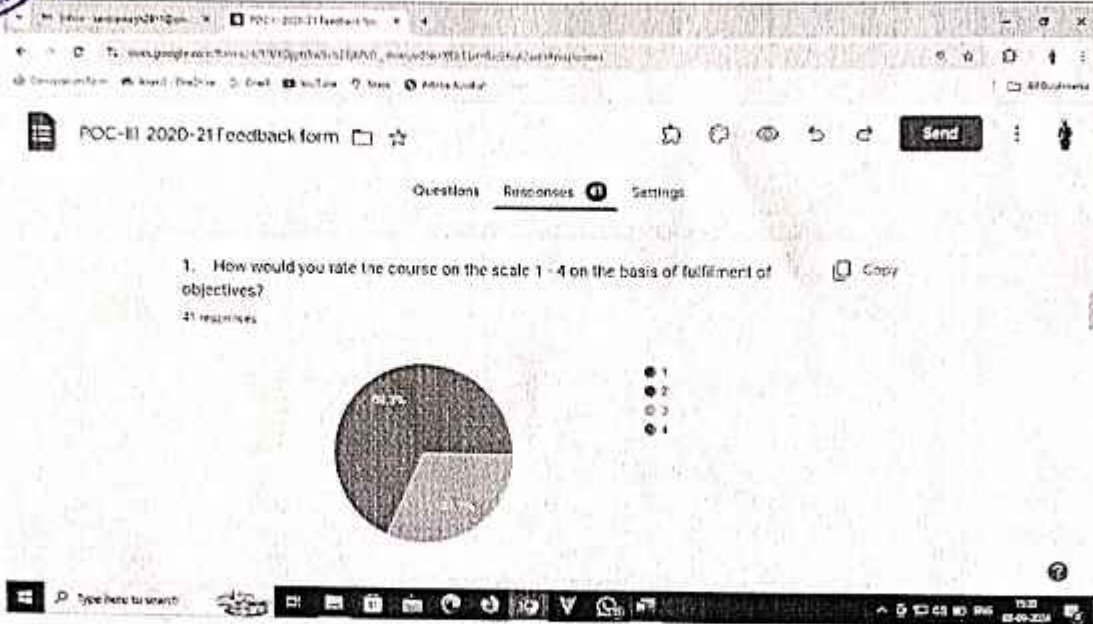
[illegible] | POC-III 2020-21 Feedback fo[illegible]

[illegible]

POC-III 2020-21 Feedback form

Send

Questions Responses 41 Settings

1. How would you rate the course on the scale 1 - 4 on the basis of fulfilment of objectives?

Copy

41 responses

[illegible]%

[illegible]%

1
2
3
4

Type here to search